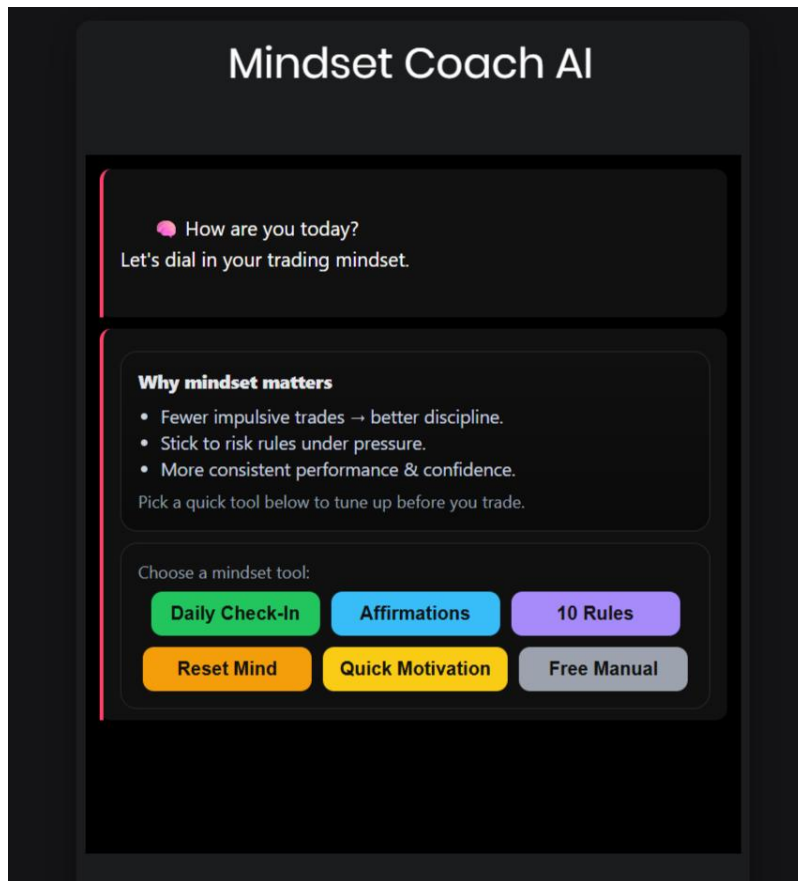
Mindset Coach AI

🧠 How are you today?
Let's dial in your trading mindset.

**Why mindset matters**

- Fewer impulsive trades → better discipline.
- Stick to risk rules under pressure.
- More consistent performance & confidence.

Pick a quick tool below to tune up before you trade.

Choose a mindset tool:

Daily Check-In
Affirmations
10 Rules
Reset Mind
Quick Motivation
Free Manual